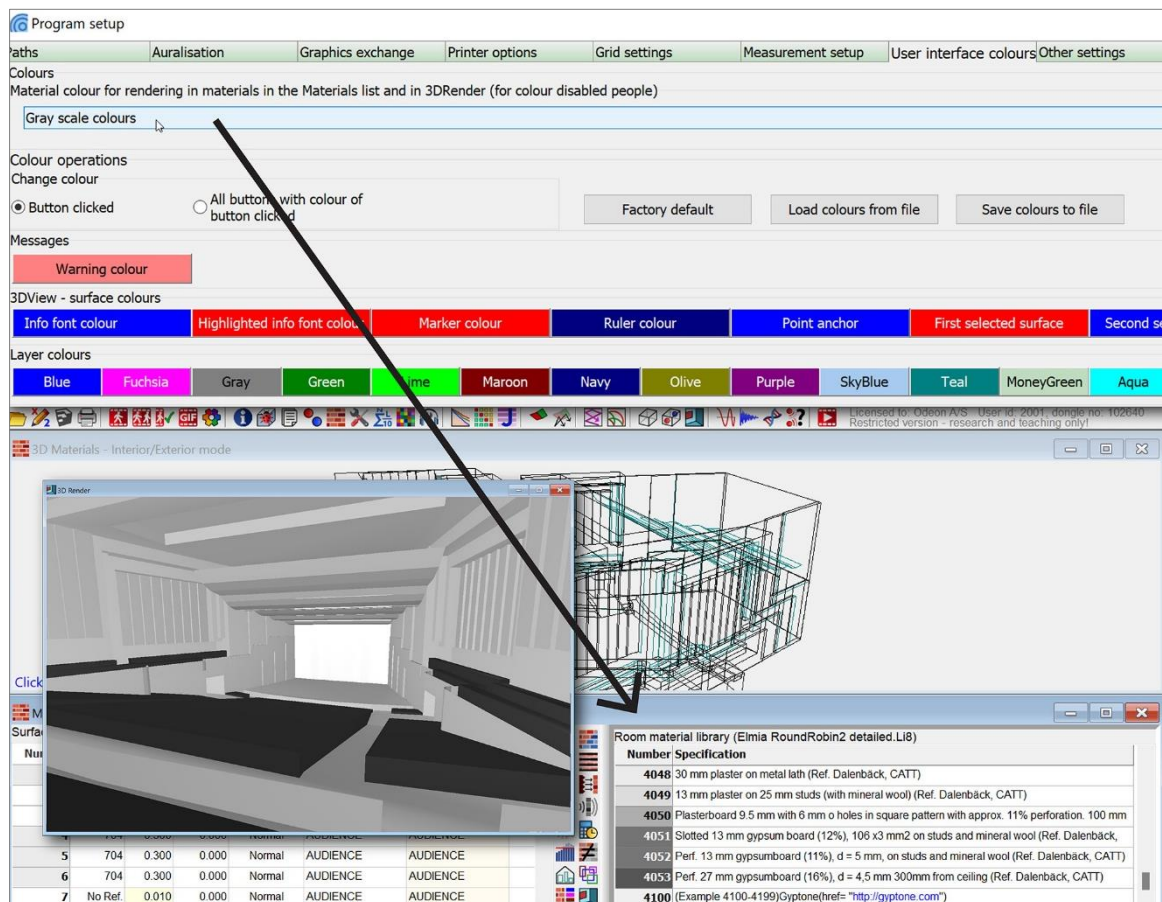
Program setup

Paths | Auralisation | Graphics exchange | Printer options | Grid settings | Measurement setup | User interface colours | Other settings

Colours
Material colour for rendering in materials in the Materials list and in 3DRender (for colour disabled people)

Gray scale colours

Colour operations
Change colour
Button clicked
All buttons with colour of button clicked

Factory default
Load colours from file
Save colours to file

Messages
Warning colour

3DView - surface colours
Info font colour | Highlighted info font colour | Marker colour | Ruler colour | Point anchor | First selected surface | Second se

Layer colours
Blue | Fuchsia | Gray | Green | Lime | Maroon | Navy | Olive | Purple | SkyBlue | Teal | MoneyGreen | Aqua

Licensed to: Odeon A/S User id: 2001, dongle no: 102640
Restricted version - research and teaching only!

3D Materials - Interior/Exterior mode

3D Render

Click

M
Surfa
Nu

| | | | | | | |
|---|---|---|---|---|---|---|
| 4 | 704 | 0.300 | 0.000 | Normal | AUDIENCE | AUDIENCE |
| 5 | 704 | 0.300 | 0.000 | Normal | AUDIENCE | AUDIENCE |
| 6 | 704 | 0.300 | 0.000 | Normal | AUDIENCE | AUDIENCE |
| 7 | No Ref. | 0.010 | 0.000 | Normal | AUDIENCE | AUDIENCE |

Room material library (Elmia RoundRobin2 detailed.Li8)

| Number | Specification |
|---|---|
| 4048 | 30 mm plaster on metal lath (Ref. Dalenbäck, CATT) |
| 4049 | 13 mm plaster on 25 mm studs (with mineral wool) (Ref. Dalenbäck, CATT) |
| 4050 | Plasterboard 9.5 mm with 6 mm o holes in square pattern with approx. 11% perforation. 100 mm |
| 4051 | Slotted 13 mm gypsum board (12%), 106 x3 mm2 on studs and mineral wool (Ref. Dalenbäck, |
| 4052 | Perf. 13 mm gypsumboard (11%), d = 5 mm, on studs and mineral wool (Ref. Dalenbäck, CATT) |
| 4053 | Perf. 27 mm gypsumboard (16%), d = 4,5 mm 300mm from ceiling (Ref. Dalenbäck, CATT) |
| 4100 | (Example 4100-4199)Gyptone(href= "http://gyptone.com") |